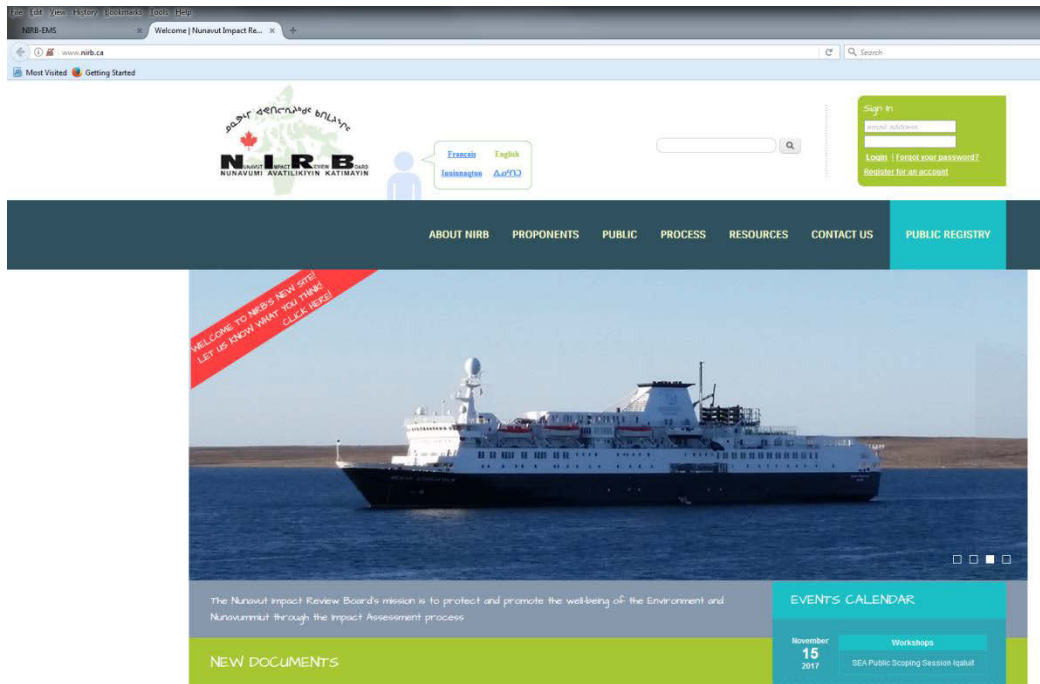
File Edit View History Bookmarks Tools Help

NIRB-EMS

Welcome | Nunavut Impact Re...

www.nirb.ca

Search

Most Visited Getting Started

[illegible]

NUNAVUT IMPACT REVIEW BOARD
N.I.R.B.
NUNAVUMI AVATILIKIYIN KATIMAYIN

Français English
Inuinnagtun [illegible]

Sign In
email address
Login | Forgot your password?
Register for an account

ABOUT NIRB PROPONENTS PUBLIC PROCESS RESOURCES CONTACT US PUBLIC REGISTRY

WELCOME TO NIRB'S NEW SITE! LET US KNOW WHAT YOU THINK! CLICK HERE!

The Nunavut Impact Review Board's mission is to protect and promote the well-being of the Environment and Nunavummiut through the Impact Assessment process

EVENTS CALENDAR

November
15
2017

Workshops
SEA Public Scoping Session Iqaluit

NEW DOCUMENTS